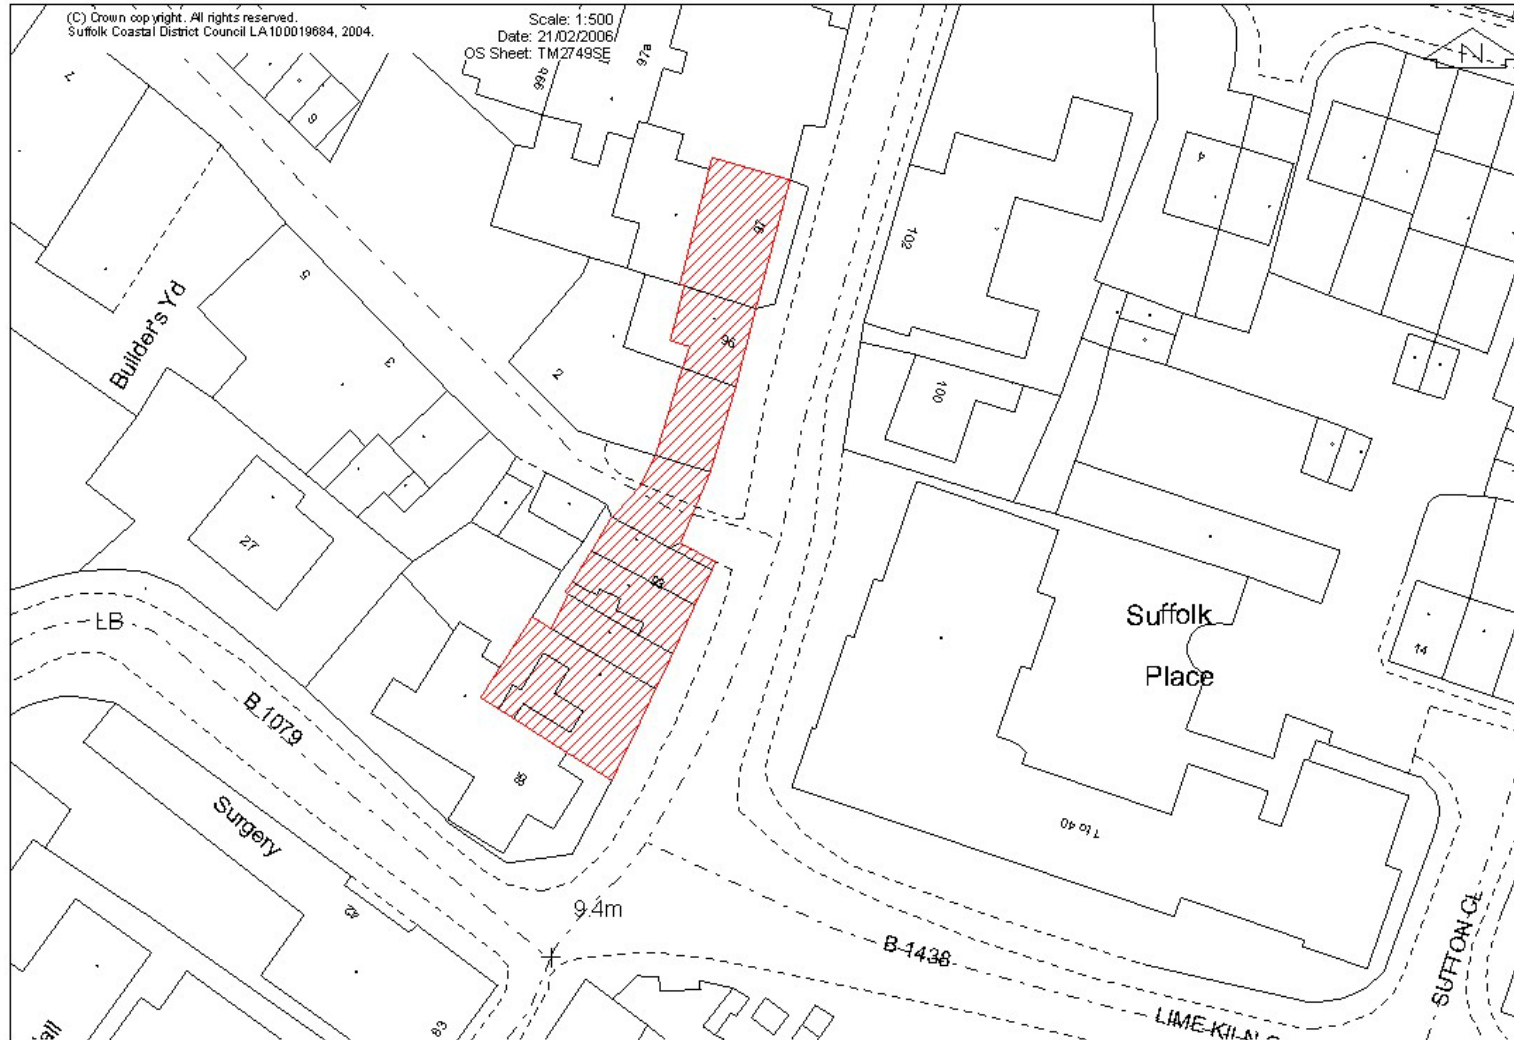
(C) Crown copyright. All rights reserved.
Suffolk Coastal District Council LA100019684, 2004.

Scale: 1:500
Date: 21/02/2006
OS Sheet: TM2749SE

N

99b
97a
1
6
97
102
4
5
Builder's Yd
3
96
2
100
27
93
LB
B 1079
Suffolk
Place
14
95
Surgery
1 to 40
42
9.4m
B 1438
SUTTON CL
LIME KILN
83
all